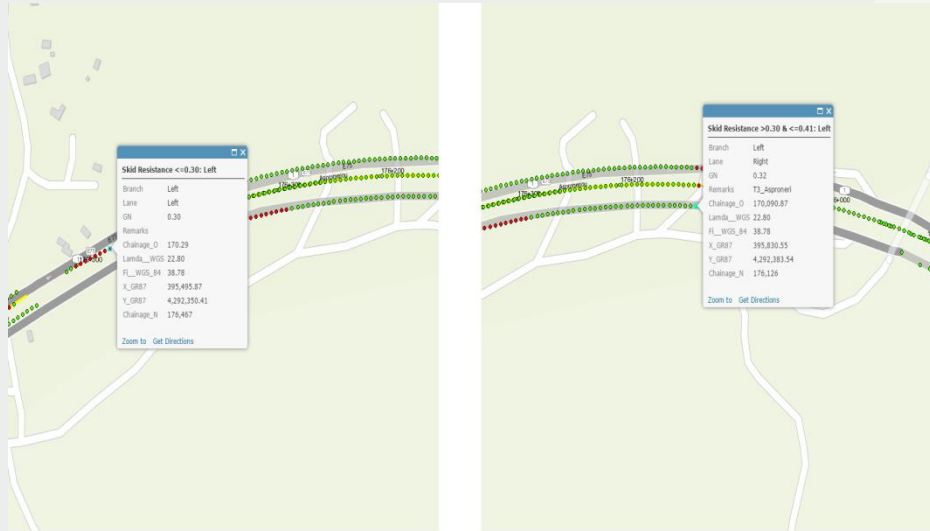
Skid Resistance <=0.30: Left

| | |
|---|---|
| Branch | Left |
| Lane | Left |
| GN | 0.30 |
| Remarks | |
| Chainage_O | 170.29 |
| Lamda__WGS | 22.80 |
| Fi__WGS_84 | 38.78 |
| X_GR87 | 395,495.87 |
| Y_GR87 | 4,292,350.41 |
| Chainage_N | 176,467 |

Zoom to Get Directions

176+200

Skid Resistance >0.30 & <=0.41: Left

| | |
|---|---|
| Branch | Left |
| Lane | Right |
| GN | 0.32 |
| Remarks | T3_Asproneri |
| Chainage_O | 170,090.87 |
| Lamda__WGS | 22.80 |
| Fi__WGS_84 | 38.78 |
| X_GR87 | 395,830.55 |
| Y_GR87 | 4,292,383.54 |
| Chainage_N | 176,126 |

Zoom to Get Directions

176+200